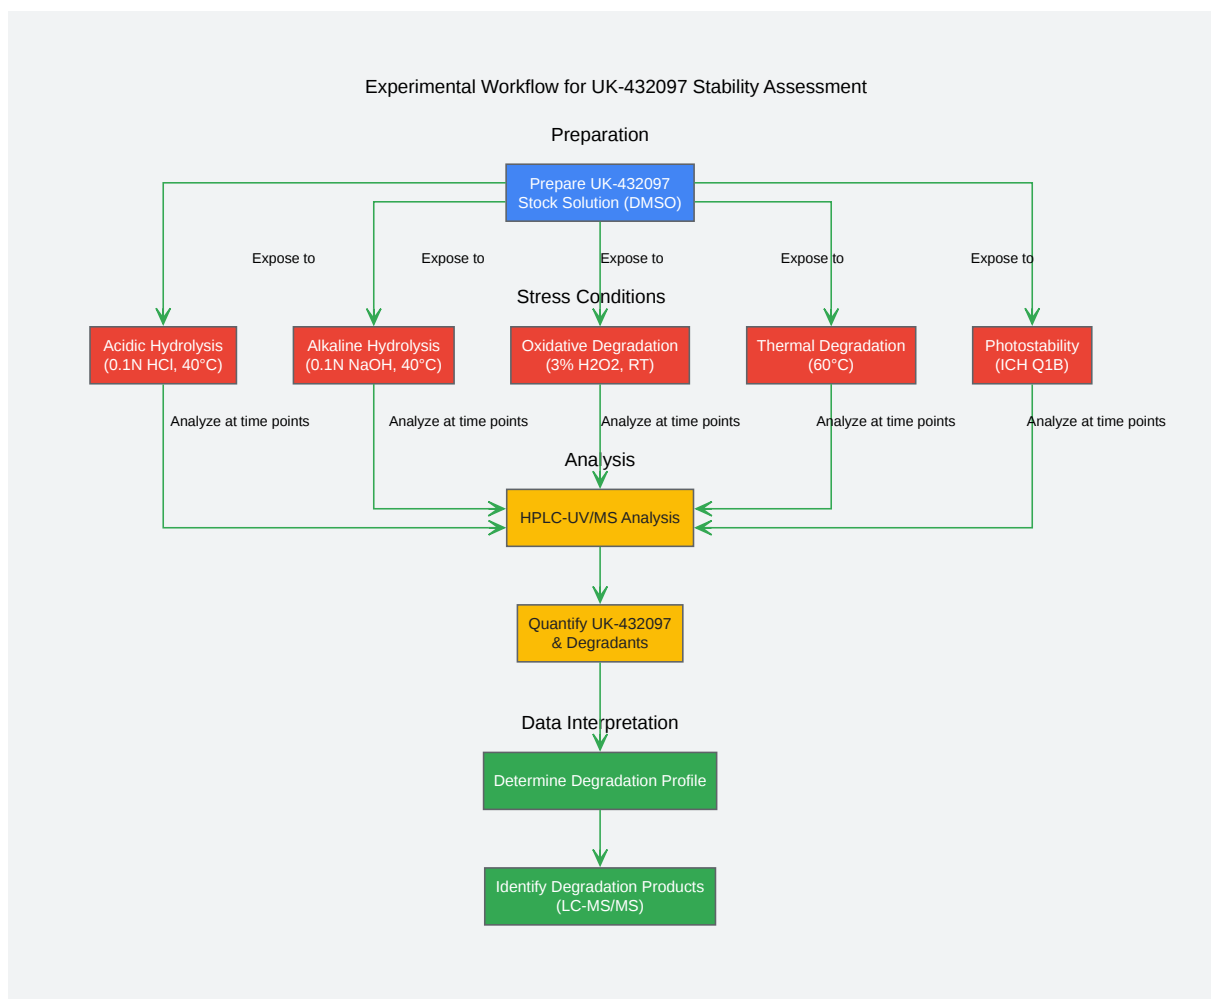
Experimental Workflow for UK-432097 Stability Assessment

Preparation

Prepare UK-432097 Stock Solution (DMSO)

Expose to

Expose to

Expose to

Expose to

Expose to

Stress Conditions

Acidic Hydrolysis (0.1N HCl, 40°C)

Alkaline Hydrolysis (0.1N NaOH, 40°C)

Oxidative Degradation (3% H2O2, RT)

Thermal Degradation (60°C)

Photostability (ICH Q1B)

Analyze at time points

Analyze at time points

Analyze at time points

Analyze at time points

Analyze at time points

Analysis

HPLC-UV/MS Analysis

Quantify UK-432097 & Degradants

Data Interpretation

Determine Degradation Profile

Identify Degradation Products (LC-MS/MS)